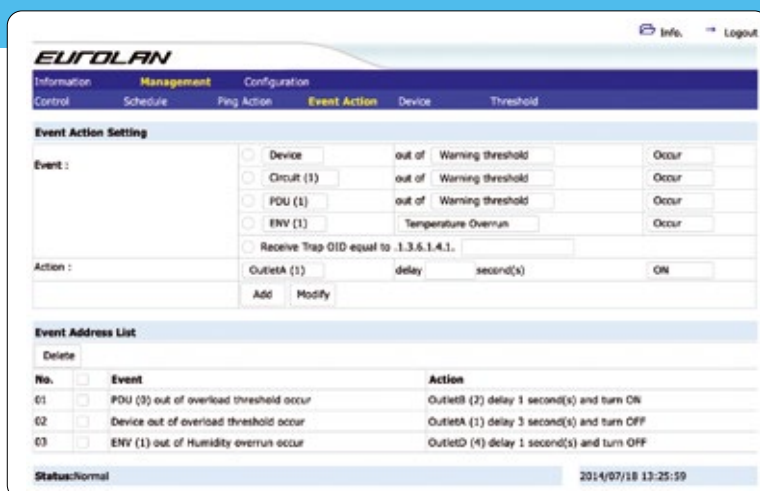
Info. Logout

EUROLAN

Information Management Configuration

Control Schedule Ping Action Event Action Device Threshold

Event Action Setting

Event :

| Device | out of | Warning threshold | Occur |
|---|---|---|---|
| Circuit (1) | out of | Warning threshold | Occur |
| PDU (1) | out of | Warning threshold | Occur |
| ENV (1) | | Temperature Overrun | Occur |

Receive Trap OID equal to .1.3.6.1.4.1.

Action : OutletA (1) delay second(s) ON

Add Modify

Event Address List

Delete

| No. | | Event | Action |
|---|---|---|---|
| 01 | | PDU (0) out of overload threshold occur | OutletB (2) delay 1 second(s) and turn ON |
| 02 | | Device out of overload threshold occur | OutletA (1) delay 3 second(s) and turn OFF |
| 03 | | ENV (1) out of Humidity overrun occur | OutletD (4) delay 1 second(s) and turn OFF |

Status:Normal 2014/07/18 13:25:59